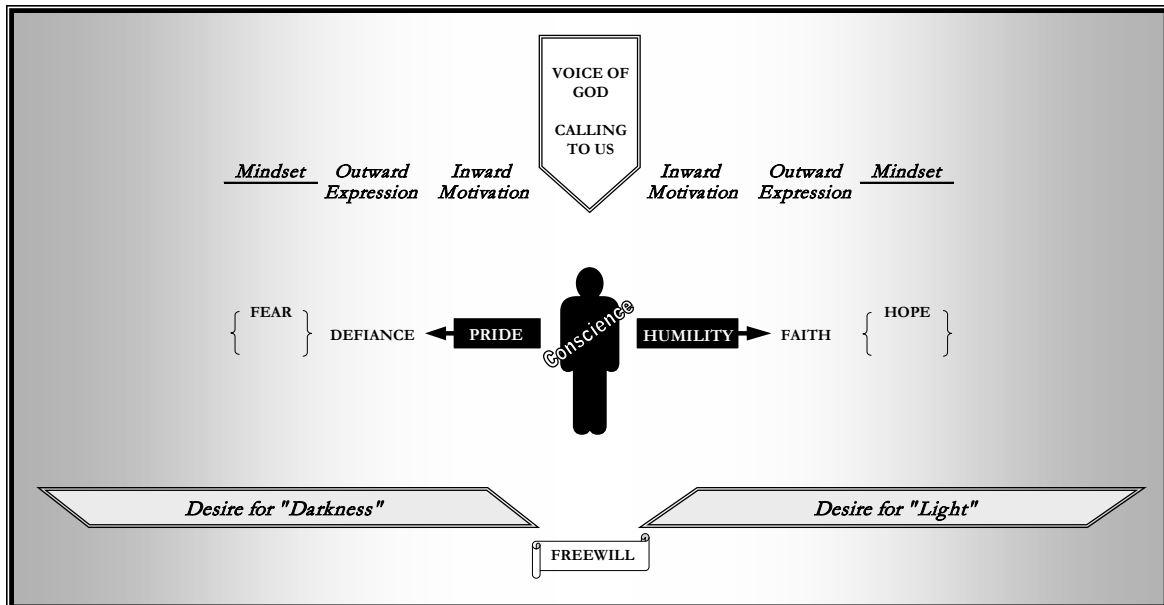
VOICE OF GOD

CALLING TO US

Mindset Outward Expression Inward Motivation

Inward Motivation Outward Expression Mindset

FEAR DEFIANCE PRIDE

Conscience

HUMILITY FAITH HOPE

Desire for "Darkness"

Desire for "Light"

FREEWILL